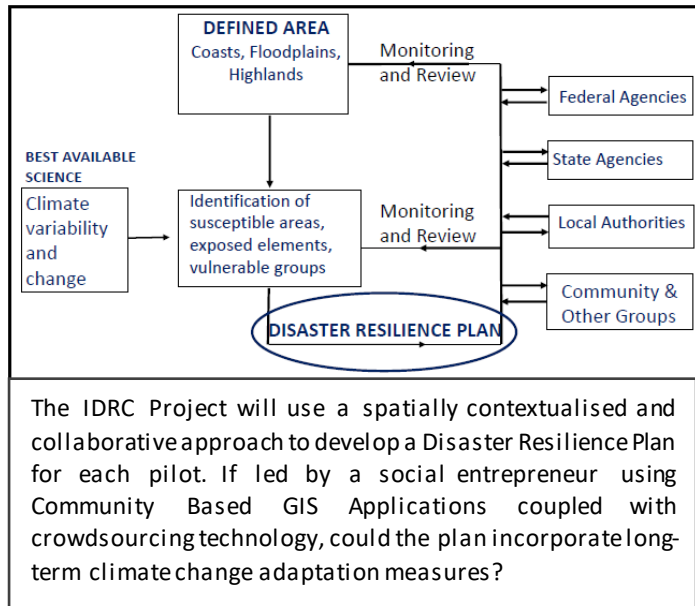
DEFINED AREA
Coasts, Floodplains, Highlands

Monitoring and Review

Federal Agencies

BEST AVAILABLE SCIENCE

State Agencies

Climate variability and change

Identification of susceptible areas, exposed elements, vulnerable groups

Monitoring and Review

Local Authorities

Community & Other Groups

DISASTER RESILIENCE PLAN

The IDRC Project will use a spatially contextualised and collaborative approach to develop a Disaster Resilience Plan for each pilot. If led by a social entrepreneur using Community Based GIS Applications coupled with crowdsourcing technology, could the plan incorporate long-term climate change adaptation measures?